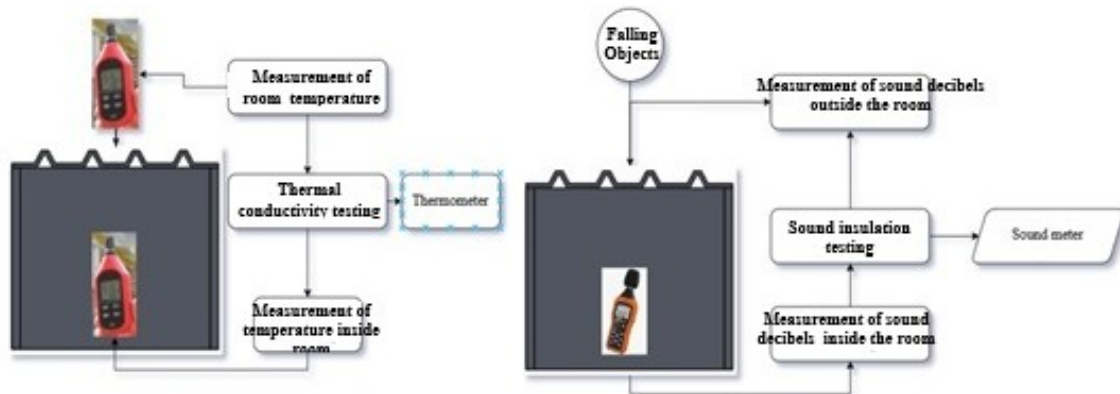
Measurement of room temperature

Thermal conductivity testing

Thermometer

Measurement of temperature inside room

Falling Objects

Measurement of sound decibels outside the room

Sound insulation testing

Sound meter

Measurement of sound decibels inside the room